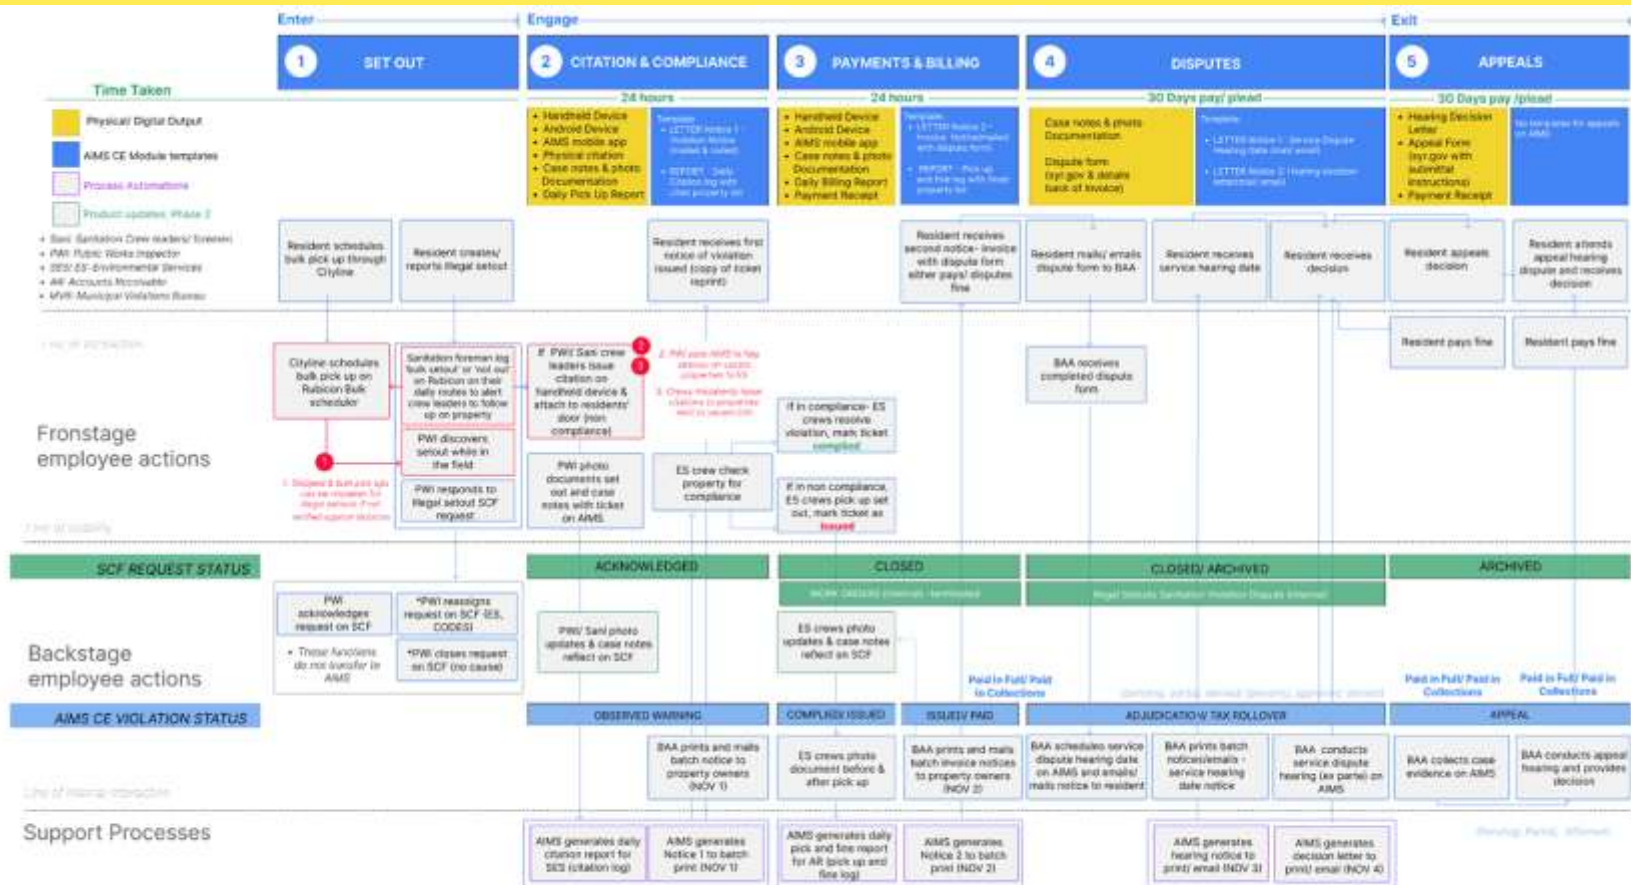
Enter
Engage
Exit

1 SET OUT
2 CITATION & COMPLIANCE
3 PAYMENTS & BILLING
4 DISPUTES
5 APPEALS

Time Taken
24 hours
24 hours
30 Days pay/ plead
30 Days pay /plead

Physical/ Digital Output
AIMS CE Module templates
Process Automations
Product updates: Phase 2

• Sani: Sanitation Crew leaders/ foremen
• PWI: Public Works Inspector
• SES: ES-Environmental Services
• AR: Accounts Receivable
• MVB: Municipal Violations Bureau

• Handheld Device
• Android Device
• AIMS mobile app
• Physical citation
• Case notes & photo Documentation
• Daily Pick Up Report

Template
• LETTER Notice 1 - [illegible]
• REPORT - Daily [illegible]

• Handheld Device
• Android Device
• AIMS mobile app
• Case notes & photo Documentation
• Daily Billing Report
• Payment Receipt

Template
• LETTER Notice 2 - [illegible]
• REPORT - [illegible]

Case notes & photo Documentation
Dispute form (syr.gov & details back of invoice)

Template
• LETTER Notice 1 - Service Dispute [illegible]
• LETTER Notice 2 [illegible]

• Hearing Decision Letter
• Appeal Form (syr.gov with submittal instructions)
• Payment Receipt

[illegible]

Resident schedules bulk pick up through Cityline
Resident creates/ reports illegal setout
Resident receives first notice of violation issued (copy of ticket reprint)
Resident receives second notice- invoice with dispute form either pays/ disputes fine
Resident mails/ emails dispute form to BAA
Resident receives service hearing date
Resident receives decision
Resident appeals decision
Resident attends appeal hearing dispute and receives decision
Resident pays fine
Resident pays fine

Line of interaction

Cityline schedules bulk pick up on Rubicon Bulk scheduler
Sanitation foreman log bulk setout or 'not out' on Rubicon on their daily routes to alert crew leaders to follow up on property
PWI discovers setout while in the field
PWI responds to illegal setout SCF request
If PWI/ Sani crew leaders issue citation on handheld device & attach to residents' door (non compliance)
PWI photo documents set out and case notes with ticket on AIMS
ES crew check property for compliance
If in compliance- ES crews resolve violation, mark ticket complied
If in non compliance, ES crews pick up set out, mark ticket as issued
BAA receives completed dispute form

1 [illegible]
2 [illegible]
3 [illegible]

Fronstage employee actions
Line of visibility

SCF REQUEST STATUS
ACKNOWLEDGED
CLOSED
CLOSED/ ARCHIVED
ARCHIVED
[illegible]
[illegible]

PWI acknowledges request on SCF
*PWI reassigns request on SCF (SES, CODES)
• These functions do not transfer to AIMS
*PWI closes request on SCF (no cause)
PWI/ Sani photo updates & case notes reflect on SCF
ES crews photo updates & case notes reflect on SCF

Backstage employee actions

Paid in Full/ Paid to Collections
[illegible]
Paid in Full/ Paid in Collections
Paid in Full/ Paid in Collections

AIMS CE VIOLATION STATUS
OBSERVED WARNING
COMPLIED/ ISSUED
ISSUED/ PAID
ADJUDICATION/ TAX ROLLOVER
APPEAL

BAA prints and mails batch notice to property owners (NOV 1)
ES crews photo document before & after pick up
BAA prints and mails batch invoice notices to property owners (NOV 2)
BAA schedules service dispute hearing date on AIMS and emails/ mails notice to resident
BAA prints batch notices/emails - service hearing date notice
BAA conducts service dispute hearing (ex parte) on AIMS
BAA collects case evidence on AIMS
BAA conducts appeal hearing and provides decision

Line of internal interaction

Support Processes
AIMS generates daily citation report for SES (citation log)
AIMS generates Notice 1 to batch print (NOV 1)
AIMS generates daily pick and fine report for AR (pick up and fine log)
AIMS generates Notice 2 to batch print (NOV 2)
AIMS generates hearing notice to print/ email (NOV 3)
AIMS generates decision letter to print/ email (NOV 4)
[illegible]